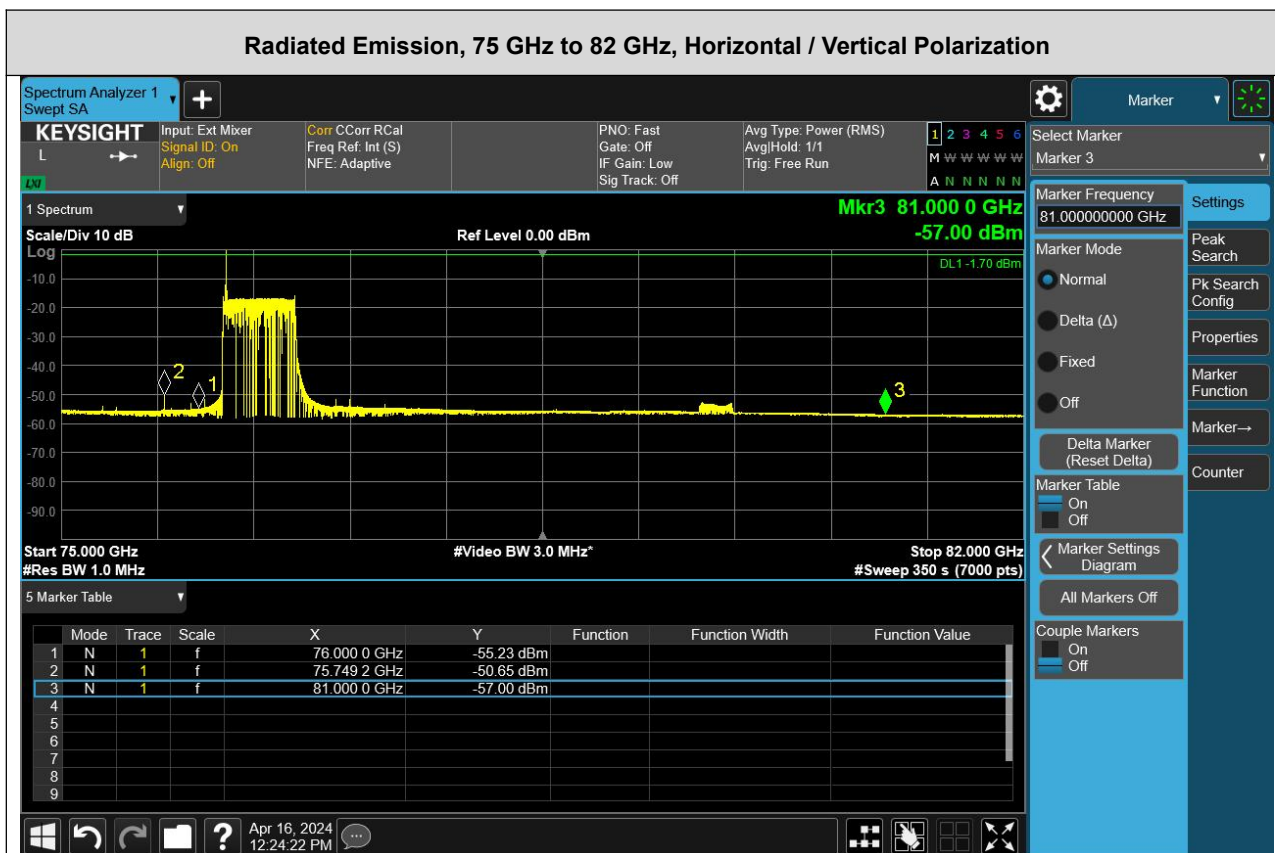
Radiated Emission, 75 GHz to 82 GHz, Horizontal / Vertical Polarization

Spectrum Analyzer 1
Swept SA

Marker

KEYSIGHT
L
LXI

Input: Ext Mixer
Signal ID: On
Align: Off

Corr CCorr RCal
Freq Ref: Int (S)
NFE: Adaptive

PNO: Fast
Gate: Off
IF Gain: Low
Sig Track: Off

Avg Type: Power (RMS)
Avg|Hold: 1/1
Trig: Free Run

1 2 3 4 5 6
M W W W W W
A N N N N N

Select Marker
Marker 3

1 Spectrum

Mkr3 81.000 0 GHz
-57.00 dBm

Scale/Div 10 dB
Log

Ref Level 0.00 dBm

DL1 -1.70 dBm

-10.0
-20.0
-30.0
-40.0
-50.0
-60.0
-70.0
-80.0
-90.0

2
1
3

Start 75.000 GHz
#Res BW 1.0 MHz

#Video BW 3.0 MHz*

Stop 82.000 GHz
#Sweep 350 s (7000 pts)

Marker Frequency
81.000000000 GHz

Marker Mode
Normal
Delta (Δ)
Fixed
Off

Delta Marker
(Reset Delta)

Marker Table
On
Off

Marker Settings
Diagram

All Markers Off

Couple Markers
On
Off

Settings
Peak Search
Pk Search Config
Properties
Marker Function
Marker→
Counter

5 Marker Table

| | Mode | Trace | Scale | X | Y | Function | Function Width | Function Value |
|---|---|---|---|---|---|---|---|---|
| 1 | N | 1 | f | 76.000 0 GHz | -55.23 dBm | | | |
| 2 | N | 1 | f | 75.749 2 GHz | -50.65 dBm | | | |
| 3 | N | 1 | f | 81.000 0 GHz | -57.00 dBm | | | |
| 4 | | | | | | | | |
| 5 | | | | | | | | |
| 6 | | | | | | | | |
| 7 | | | | | | | | |
| 8 | | | | | | | | |
| 9 | | | | | | | | |

Apr 16, 2024
12:24:22 PM